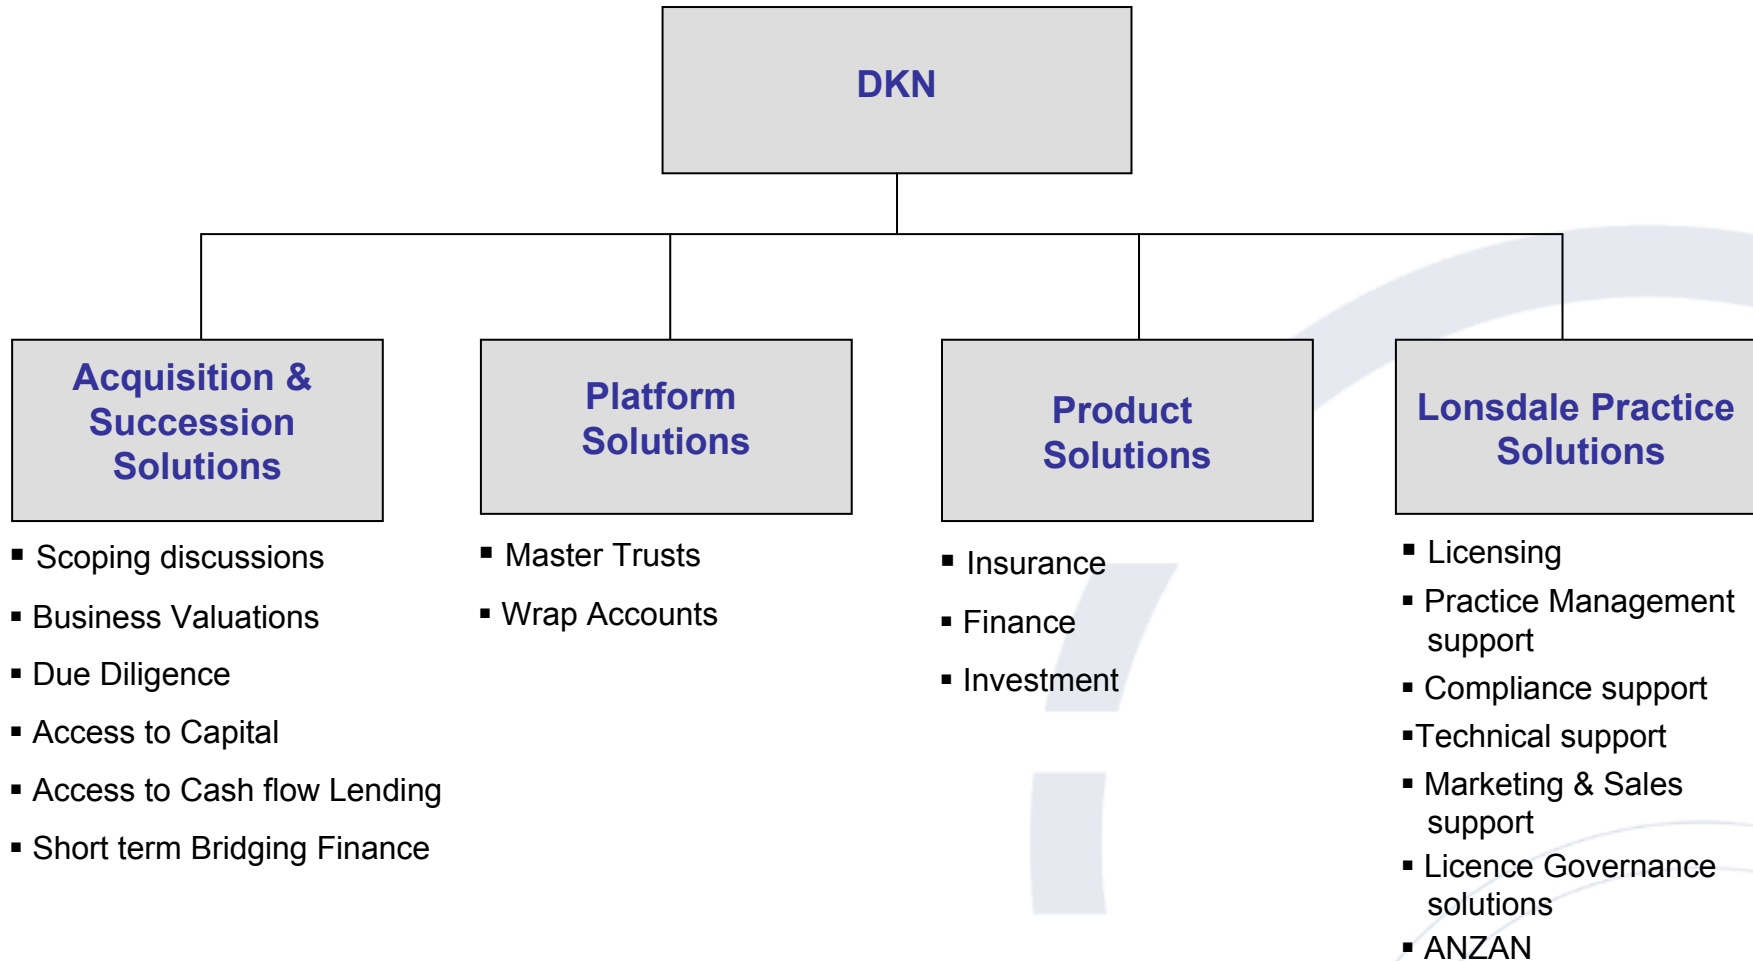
DKN

Acquisition & Succession Solutions

Platform Solutions

Product Solutions

Lonsdale Practice Solutions

▪ Scoping discussions

▪ Business Valuations

▪ Due Diligence

▪ Access to Capital

▪ Access to Cash flow Lending

▪ Short term Bridging Finance

▪ Master Trusts

▪ Wrap Accounts

▪ Insurance

▪ Finance

▪ Investment

▪ Licensing

▪ Practice Management support

▪ Compliance support

▪Technical support

▪ Marketing & Sales support

▪ Licence Governance solutions

▪ ANZAN